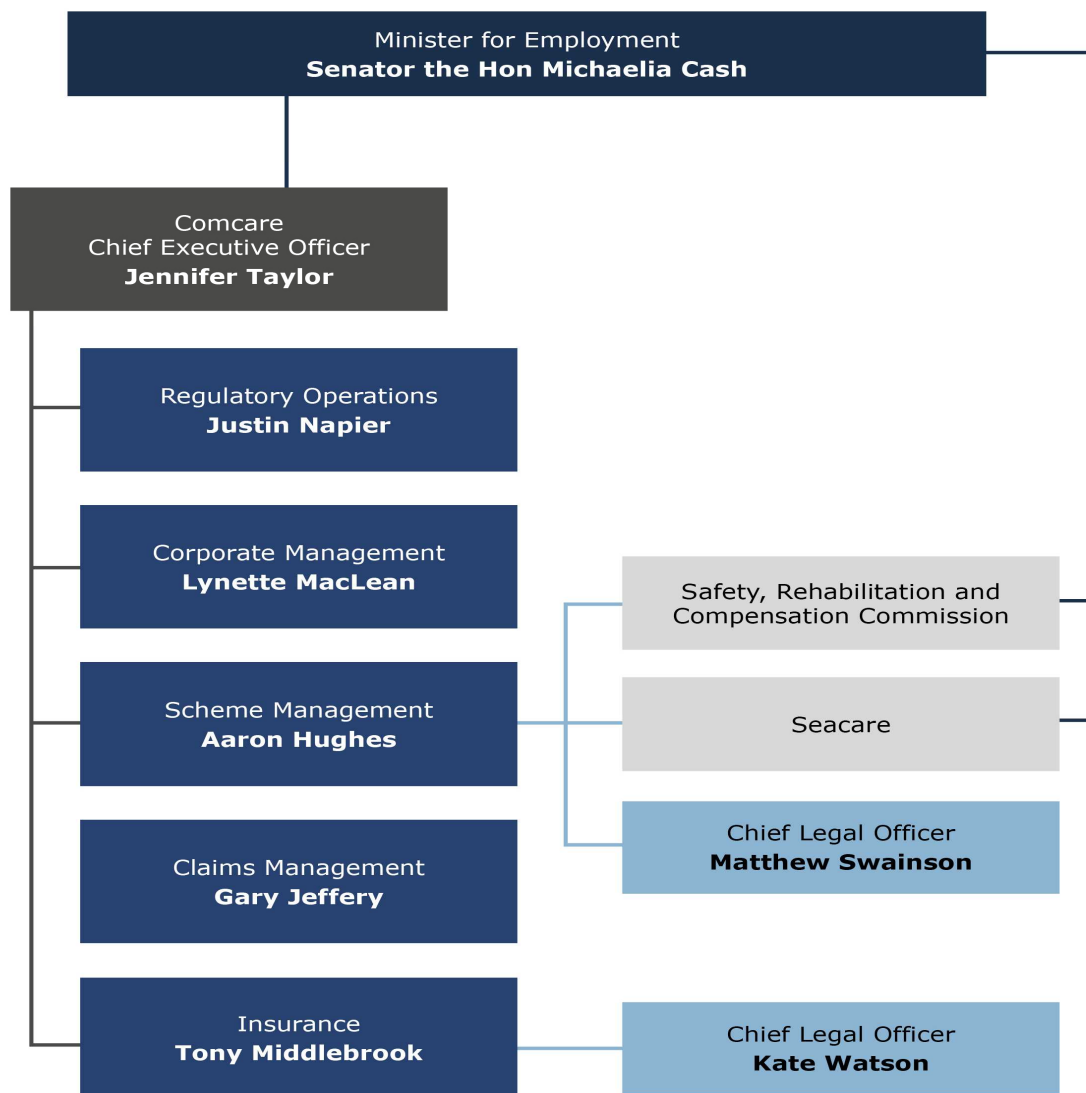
Minister for Employment
**Senator the Hon Michaelia Cash**

Comcare
Chief Executive Officer
**Jennifer Taylor**

Regulatory Operations
**Justin Napier**

Corporate Management
**Lynette MacLean**

Scheme Management
**Aaron Hughes**

Claims Management
**Gary Jeffery**

Insurance
**Tony Middlebrook**

Safety, Rehabilitation and Compensation Commission

Seacare

Chief Legal Officer
**Matthew Swainson**

Chief Legal Officer
**Kate Watson**